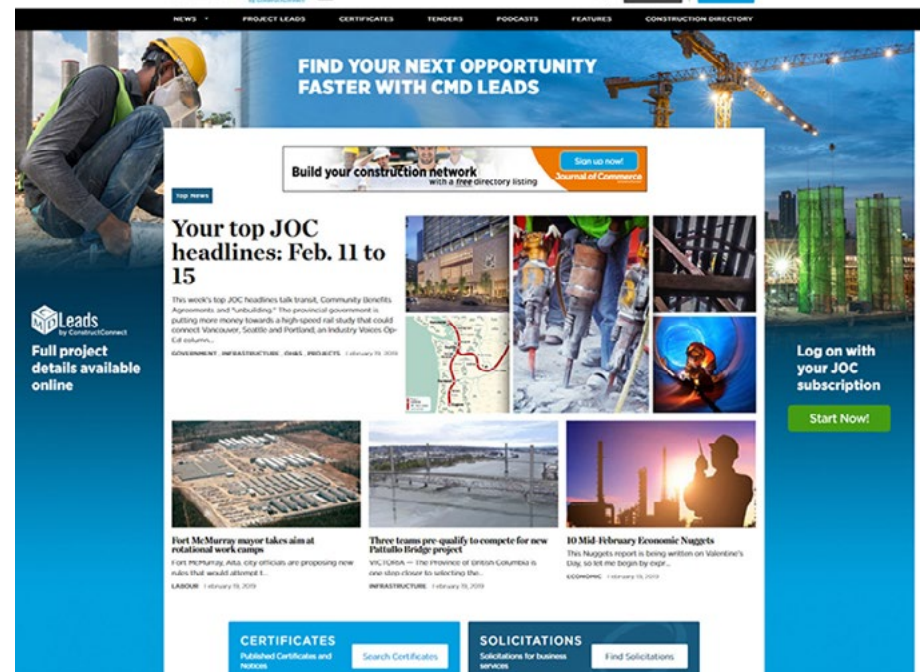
NEWS PROJECT LEADS CERTIFICATES TENDERS PODCASTS FEATURES CONSTRUCTION DIRECTORY

FIND YOUR NEXT OPPORTUNITY FASTER WITH CMD LEADS

Build your construction network with a free directory listing

Sign up now!

Journal of Commerce

Top News

Your top JOC headlines: Feb. 11 to 15

This week's top JOC headlines talk transit, Community Benefits Agreements and "unbuilding." The provincial government is putting more money towards a high-speed rail study that could connect Vancouver, Seattle and Portland; an Industry Voices Op-Ed column...

GOVERNMENT, INFRASTRUCTURE, JOBS, PROJECTS February 19, 2019

Leads by ConstructConnect

Full project details available online

Log on with your JOC subscription

Start Now!

Fort McMurray mayor takes aim at rotational work camps

Fort McMurray, Alta. city officials are proposing new rules that would attempt t...

LABOUR February 19, 2019

Three teams pre-qualify to compete for new Pattullo Bridge project

VICTORIA — The Province of British Columbia is one step closer to selecting the...

INFRASTRUCTURE February 19, 2019

10 Mid-February Economic Nuggets

This Nuggets report is being written on Valentine's Day, so let me begin by expr...

ECONOMIC February 19, 2019

CERTIFICATES

Published Certificates and Notices

Search Certificates

SOLICITATIONS

Solicitations for business services

Find Solicitations